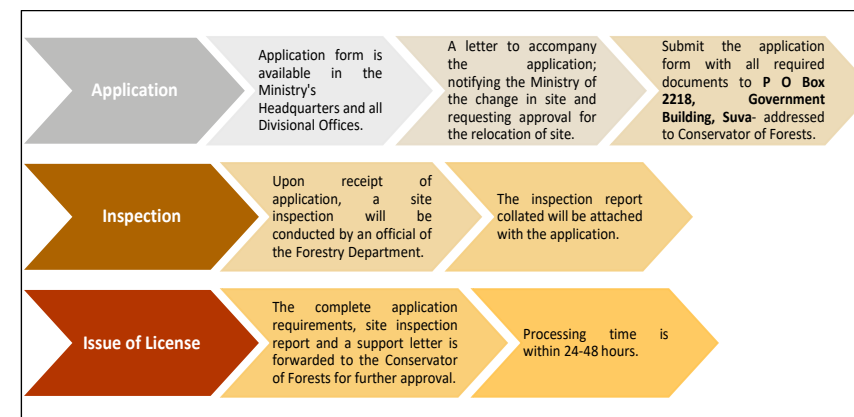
Application

Application form is available in the Ministry's Headquarters and all Divisional Offices.

A letter to accompany the application; notifying the Ministry of the change in site and requesting approval for the relocation of site.

Submit the application form with all required documents to **P O Box 2218, Government Building, Suva**- addressed to Conservator of Forests.

Inspection

Upon receipt of application, a site inspection will be conducted by an official of the Forestry Department.

The inspection report collated will be attached with the application.

Issue of License

The complete application requirements, site inspection report and a support letter is forwarded to the Conservator of Forests for further approval.

Processing time is within 24-48 hours.